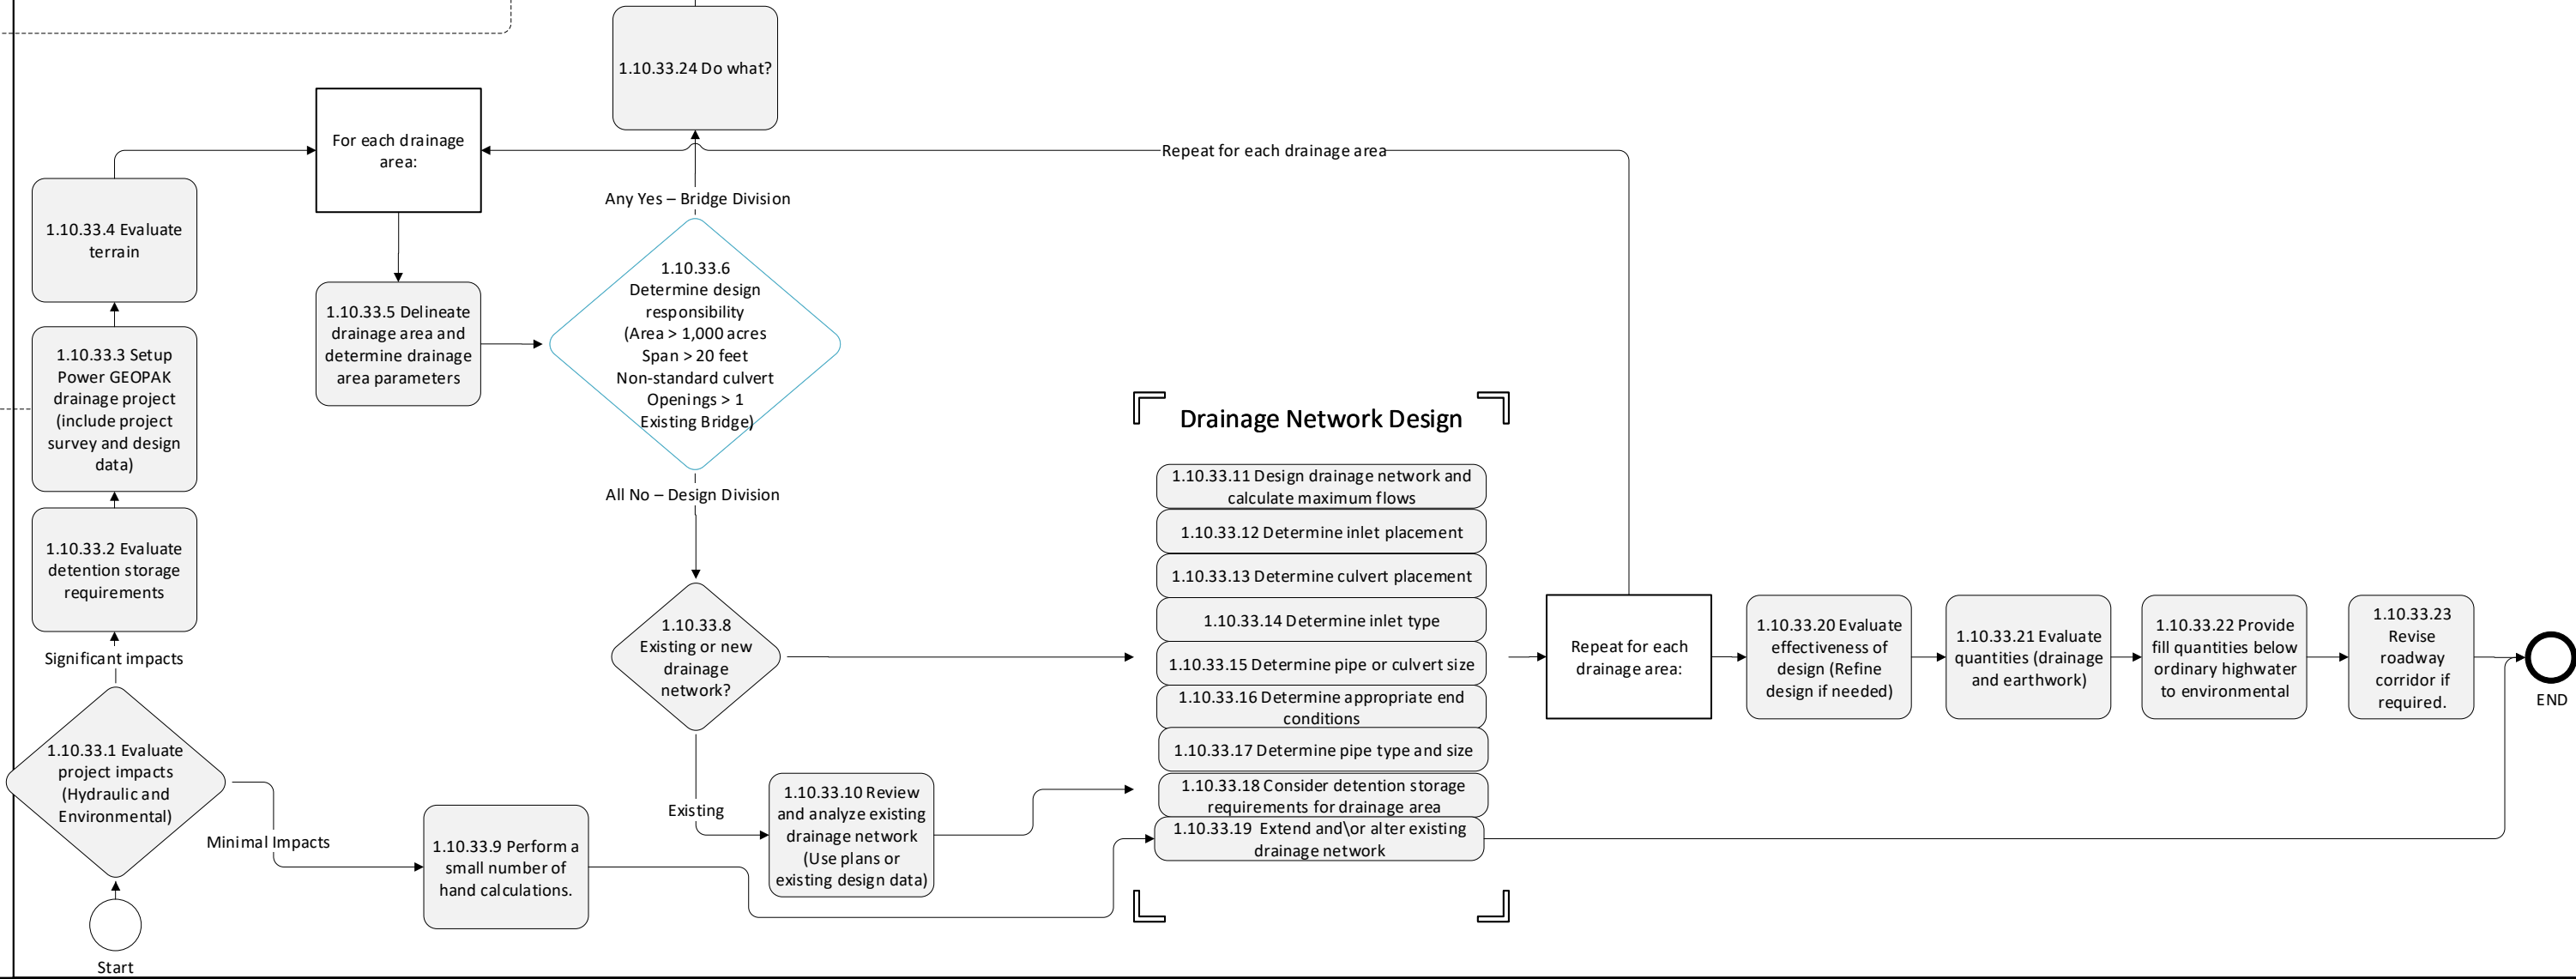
Start

1.10.33.1 Evaluate project impacts (Hydraulic and Environmental)

Significant impacts

Minimal Impacts

1.10.33.2 Evaluate detention storage requirements

1.10.33.3 Setup Power GEOPAK drainage project (include project survey and design data)

1.10.33.4 Evaluate terrain

For each drainage area:

1.10.33.5 Delineate drainage area and determine drainage area parameters

1.10.33.24 Do what?

Repeat for each drainage area

Any Yes – Bridge Division

1.10.33.6 Determine design responsibility (Area > 1,000 acres Span > 20 feet Non-standard culvert Openings > 1 Existing Bridge)

All No – Design Division

1.10.33.8 Existing or new drainage network?

Existing

1.10.33.9 Perform a small number of hand calculations.

1.10.33.10 Review and analyze existing drainage network (Use plans or existing design data)

Drainage Network Design

1.10.33.11 Design drainage network and calculate maximum flows

1.10.33.12 Determine inlet placement

1.10.33.13 Determine culvert placement

1.10.33.14 Determine inlet type

1.10.33.15 Determine pipe or culvert size

1.10.33.16 Determine appropriate end conditions

1.10.33.17 Determine pipe type and size

1.10.33.18 Consider detention storage requirements for drainage area

1.10.33.19 Extend and\or alter existing drainage network

Repeat for each drainage area:

1.10.33.20 Evaluate effectiveness of design (Refine design if needed)

1.10.33.21 Evaluate quantities (drainage and earthwork)

1.10.33.22 Provide fill quantities below ordinary highwater to environmental

1.10.33.23 Revise roadway corridor if required.

END